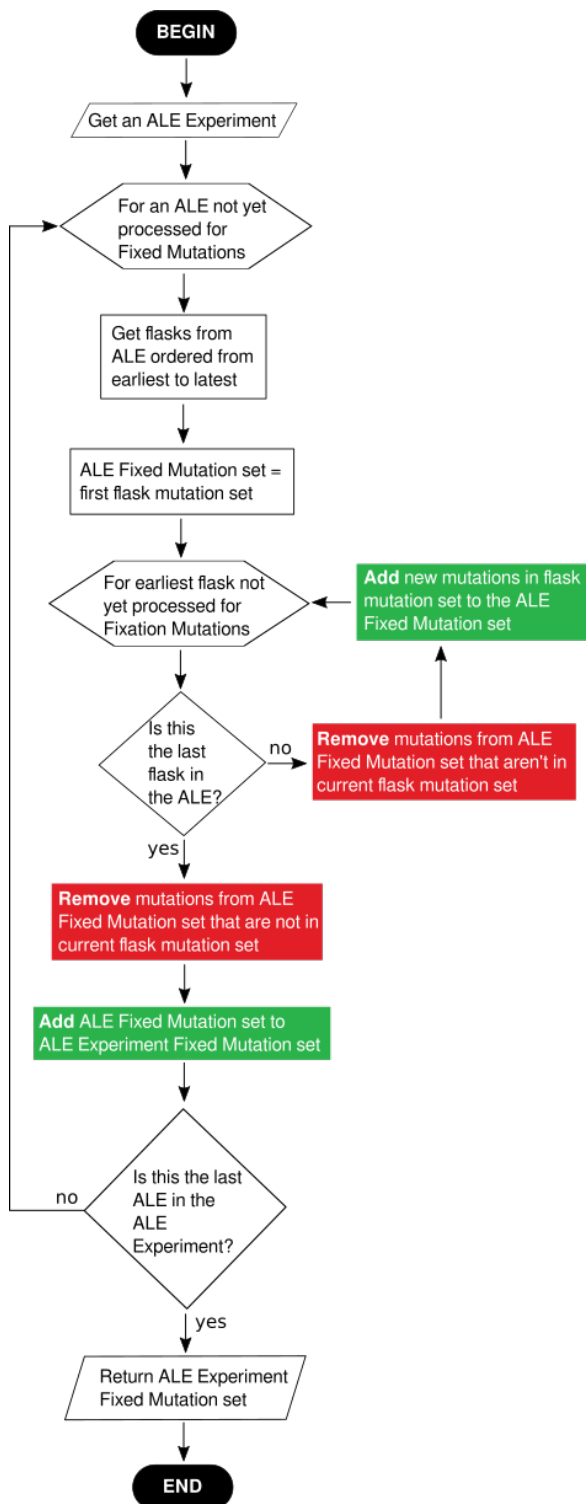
BEGIN

Get an ALE Experiment

For an ALE not yet processed for Fixed Mutations

Get flasks from ALE ordered from earliest to latest

ALE Fixed Mutation set = first flask mutation set

For earliest flask not yet processed for Fixation Mutations

Add new mutations in flask mutation set to the ALE Fixed Mutation set

Is this the last flask in the ALE?

no

Remove mutations from ALE Fixed Mutation set that aren't in current flask mutation set

yes

Remove mutations from ALE Fixed Mutation set that are not in current flask mutation set

Add ALE Fixed Mutation set to ALE Experiment Fixed Mutation set

no

Is this the last ALE in the ALE Experiment?

yes

Return ALE Experiment Fixed Mutation set

END